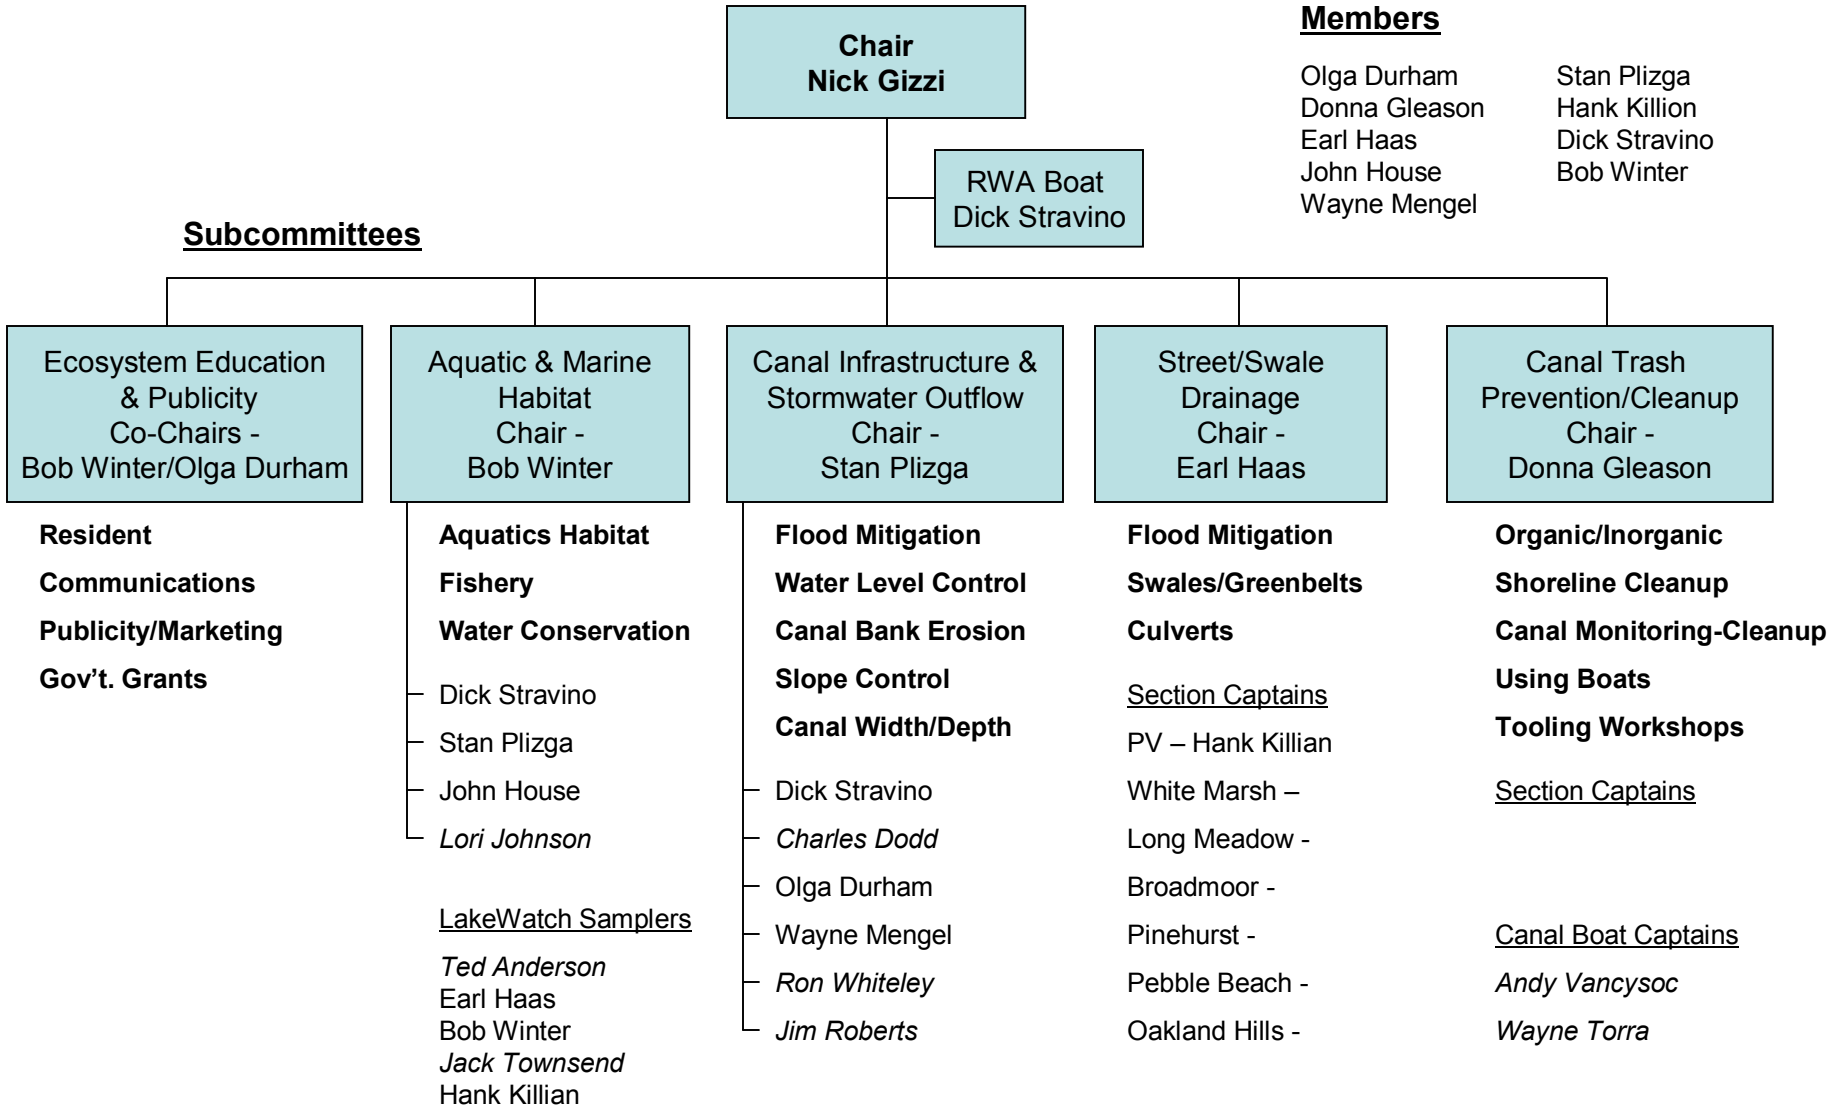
Chair
Nick Gizzi

Members

Olga Durham
Donna Gleason
Earl Haas
John House
Wayne Mengel

Stan Plizga
Hank Killion
Dick Stravino
Bob Winter

RWA Boat
Dick Stravino

Subcommittees

Ecosystem Education & Publicity
Co-Chairs -
Bob Winter/Olga Durham

Resident
Communications
Publicity/Marketing
Gov't. Grants

Aquatic & Marine Habitat
Chair -
Bob Winter

Aquatics Habitat
Fishery
Water Conservation

Dick Stravino
Stan Plizga
John House
*Lori Johnson*

LakeWatch Samplers
*Ted Anderson*
Earl Haas
Bob Winter
*Jack Townsend*
Hank Killian

Canal Infrastructure & Stormwater Outflow
Chair -
Stan Plizga

Flood Mitigation
Water Level Control
Canal Bank Erosion
Slope Control
Canal Width/Depth

Dick Stravino
*Charles Dodd*
Olga Durham
Wayne Mengel
*Ron Whiteley*
*Jim Roberts*

Street/Swale Drainage
Chair -
Earl Haas

Flood Mitigation
Swales/Greenbelts
Culverts

Section Captains
PV – Hank Killian
White Marsh –
Long Meadow -
Broadmoor -
Pinehurst -
Pebble Beach -
Oakland Hills -

Canal Trash Prevention/Cleanup
Chair -
Donna Gleason

Organic/Inorganic
Shoreline Cleanup
Canal Monitoring-Cleanup
Using Boats
Tooling Workshops

Section Captains

Canal Boat Captains
*Andy Vancysoc*
*Wayne Torra*